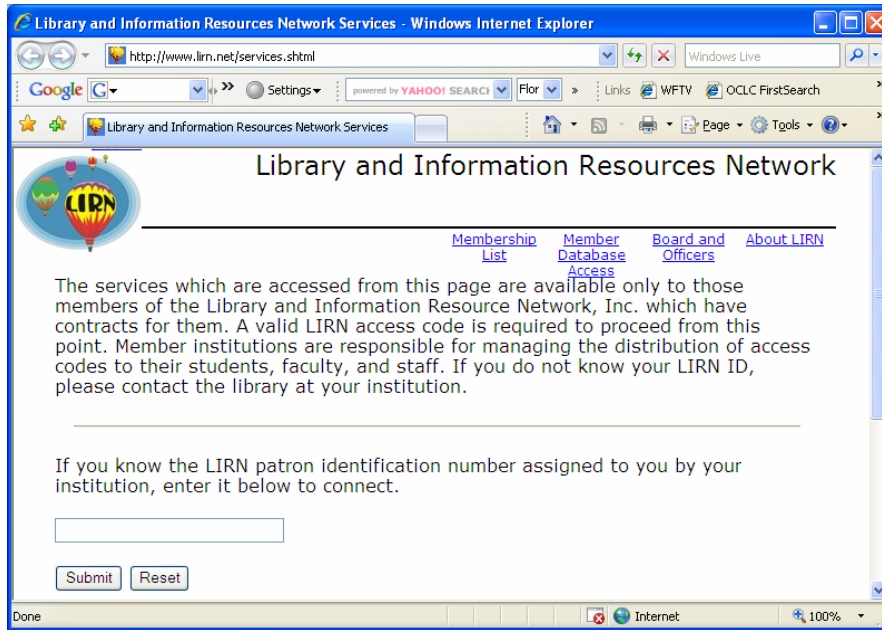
Library and Information Resources Network Services - Windows Internet Explorer

http://www.lirn.net/services.shtml

Windows Live

Google G

Settings

powered by YAHOO! SEARCH

Flor

Links WFTV OCLC FirstSearch

Library and Information Resources Network Services

Page Tools

LIRN

Library and Information Resources Network

Membership List

Member Database Access

Board and Officers

About LIRN

The services which are accessed from this page are available only to those members of the Library and Information Resource Network, Inc. which have contracts for them. A valid LIRN access code is required to proceed from this point. Member institutions are responsible for managing the distribution of access codes to their students, faculty, and staff. If you do not know your LIRN ID, please contact the library at your institution.

If you know the LIRN patron identification number assigned to you by your institution, enter it below to connect.

Submit Reset

Done

Internet

100%